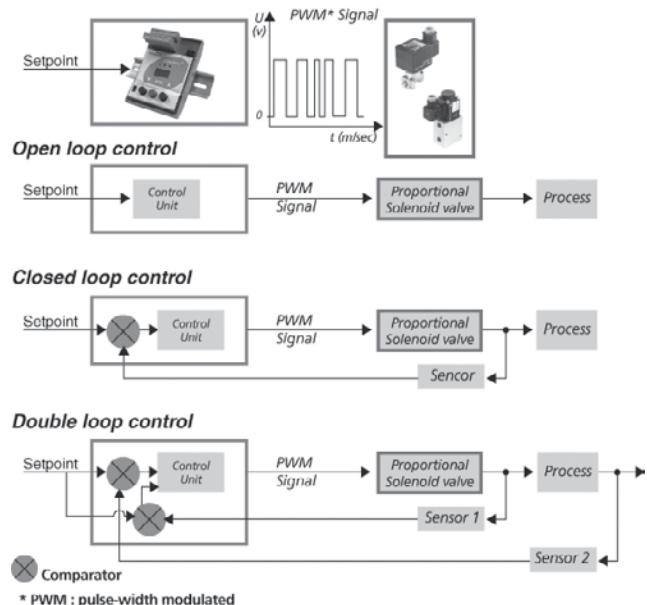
Setpoint

U (v)

PWM* Signal

0

t (m/sec)

Open loop control

Setpoint

Control Unit

PWM Signal

Proportional Solenoid valve

Process

Closed loop control

Setpoint

Control Unit

PWM Signal

Proportional Solenoid valve

Process

Sencor

Double loop control

Setpoint

Control Unit

PWM Signal

Proportional Solenoid valve

Process

Sensor 1

Sensor 2

Comparator

* PWM : pulse-width modulated